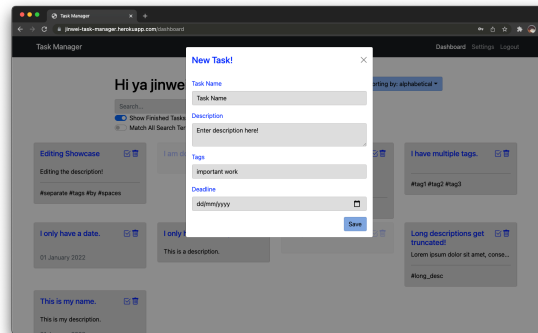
Task Manager
jinwei-task-manager.herokuapp.com/dashboard

Task Manager
Dashboard Settings Logout

Hi ya jinwe
Sorting by: alphabetical
Search...
Show Finished Tasks
Match All Search Te

Editing Showcase
Editing the description!
#separate #tags #by #spaces

I am a

I have multiple tags.
#tag1 #tag2 #tag3

I only have a date.
01 January 2022

I only h
This is a description.

Long descriptions get truncated!
Lorem ipsum dolor sit amet, conse...
#long_desc

This is my name.
This is my description.

New Task!
×
Task Name
Task Name
Description
Enter description here!
Tags
important work
Deadline
dd/mm/yyyy
Save